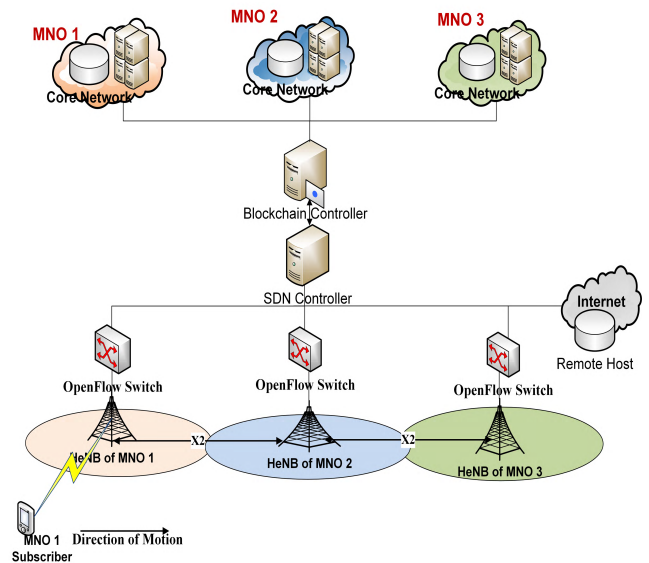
MNO 1
Core Network

MNO 2
Core Network

MNO 3
Core Network

Blockchain Controller

SDN Controller

Internet
Remote Host

OpenFlow Switch
OpenFlow Switch
OpenFlow Switch

X2
X2

HeNB of MNO 1
HeNB of MNO 2
HeNB of MNO 3

MNO 1 Subscriber
Direction of Motion